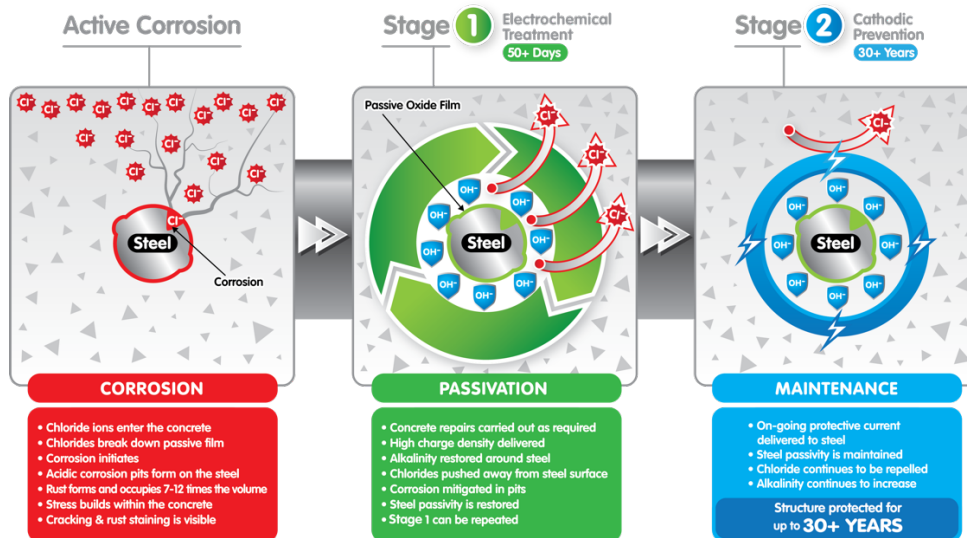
Active Corrosion

$Cl^-$ $Cl^-$ $Cl^-$ $Cl^-$ $Cl^-$ $Cl^-$ $Cl^-$ $Cl^-$ $Cl^-$ $Cl^-$ $Cl^-$ $Cl^-$ $Cl^-$ $Cl^-$ $Cl^-$ $Cl^-$

Steel

Corrosion

CORROSION

• Chloride ions enter the concrete
• Chlorides break down passive film
• Corrosion initiates
• Acidic corrosion pits form on the steel
• Rust forms and occupies 7-12 times the volume
• Stress builds within the concrete
• Cracking & rust staining is visible

Stage 1 Electrochemical Treatment
50+ Days

Passive Oxide Film

$Cl^-$ $Cl^-$ $Cl^-$

$OH^-$ $OH^-$ $OH^-$ $OH^-$ $OH^-$ $OH^-$ $OH^-$ $OH^-$

Steel

PASSIVATION

• Concrete repairs carried out as required
• High charge density delivered
• Alkalinity restored around steel
• Chlorides pushed away from steel surface
• Corrosion mitigated in pits
• Steel passivity is restored
• Stage 1 can be repeated

Stage 2 Cathodic Prevention
30+ Years

$Cl^-$

$OH^-$ $OH^-$ $OH^-$ $OH^-$ $OH^-$ $OH^-$ $OH^-$ $OH^-$

Steel

MAINTENANCE

• On-going protective current delivered to steel
• Steel passivity is maintained
• Chloride continues to be repelled
• Alkalinity continues to increase

Structure protected for up to 30+ YEARS